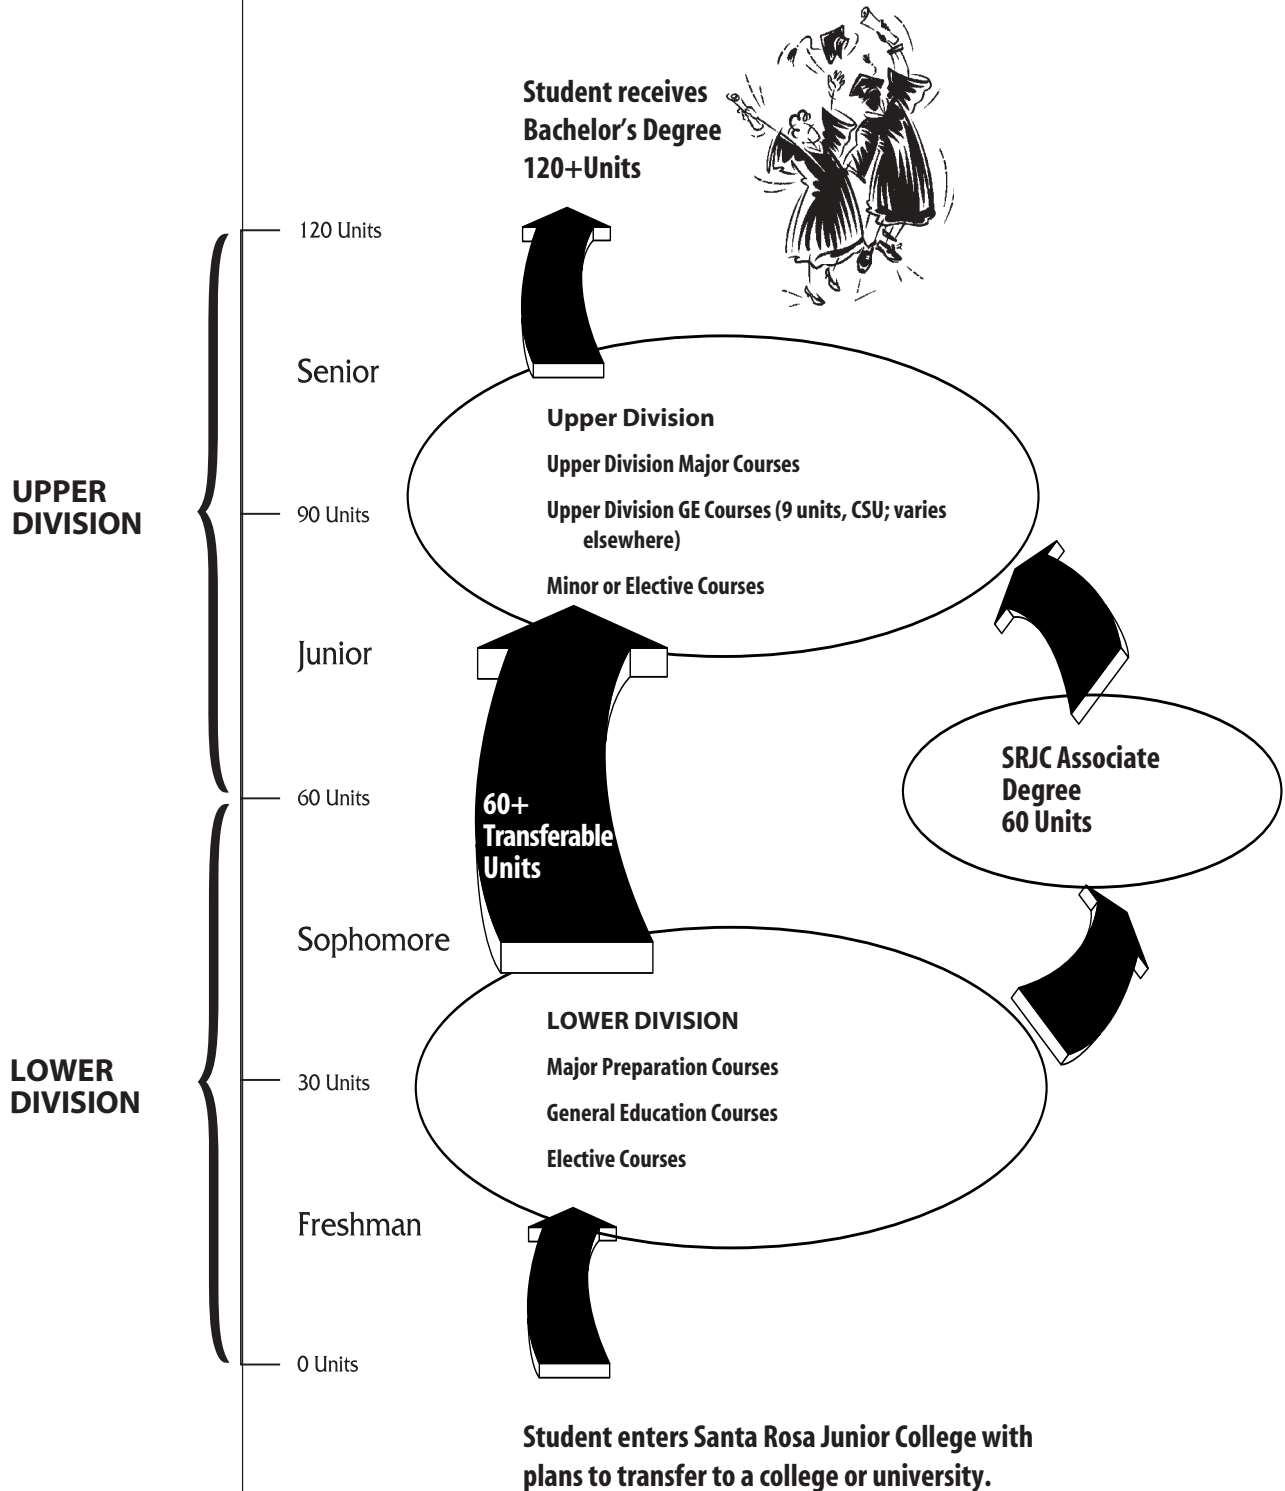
Student receives Bachelor's Degree 120+Units

120 Units

Senior

UPPER DIVISION

90 Units

Upper Division

Upper Division Major Courses

Upper Division GE Courses (9 units, CSU; varies elsewhere)

Minor or Elective Courses

Junior

60 Units

60+ Transferable Units

SRJC Associate Degree 60 Units

Sophomore

LOWER DIVISION

30 Units

LOWER DIVISION

Major Preparation Courses

General Education Courses

Elective Courses

Freshman

0 Units

Student enters Santa Rosa Junior College with plans to transfer to a college or university.